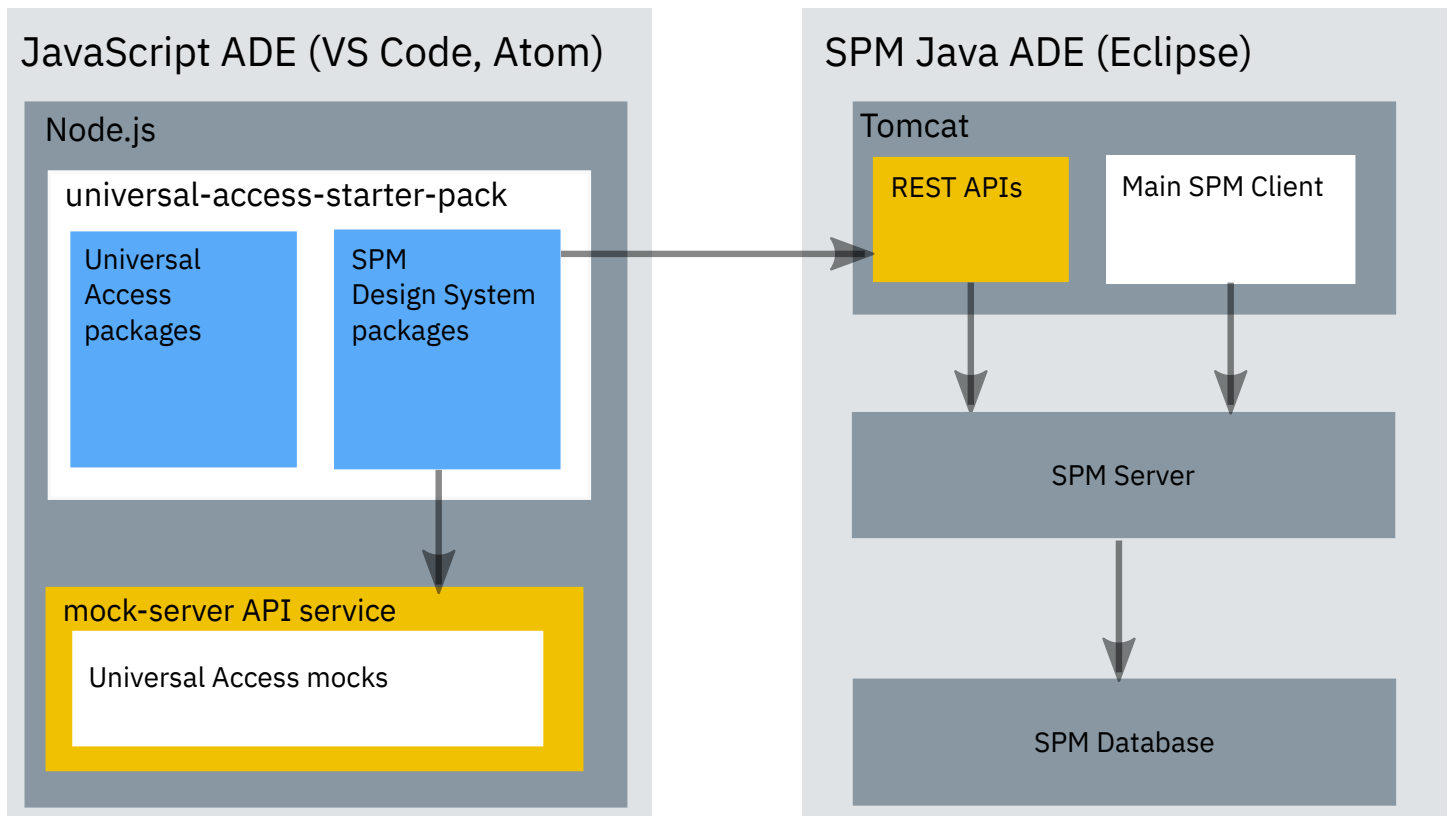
JavaScript ADE (VS Code, Atom)

Node.js

universal-access-starter-pack

Universal Access packages

SPM Design System packages

mock-server API service

Universal Access mocks

SPM Java ADE (Eclipse)

Tomcat

REST APIs

Main SPM Client

SPM Server

SPM Database